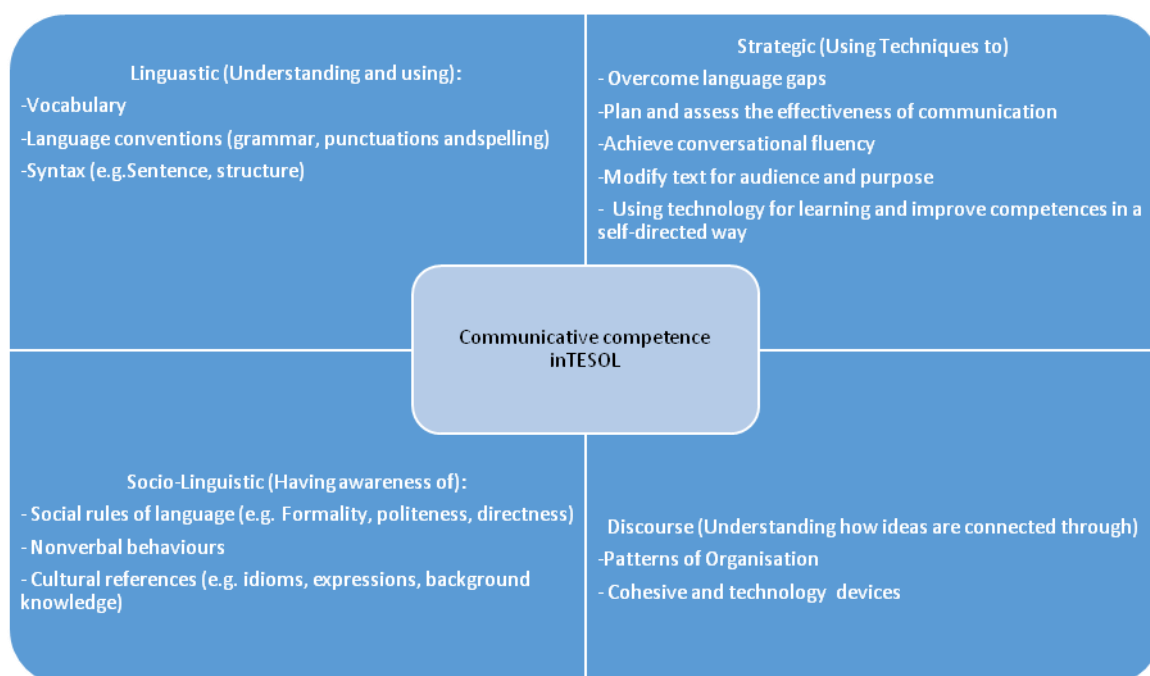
Linguastic (Understanding and using):
-Vocabulary
-Language conventions (grammar, punctuations andspelling)
-Syntax (e.g.Sentence, structure)

Strategic (Using Techniques to)
- Overcome language gaps
-Plan and assess the effectiveness of communication
-Achieve conversational fluency
-Modify text for audience and purpose
- Using technology for learning and improve competences in a self-directed way

Communicative competence inTESOL

Socio-Linguistic (Having awareness of):
- Social rules of language (e.g. Formality, politeness, directness)
- Nonverbal behaviours
- Cultural references (e.g. idioms, expressions, background knowledge)

Discourse (Understanding how ideas are connected through)
-Patterns of Organisation
- Cohesive and technology devices